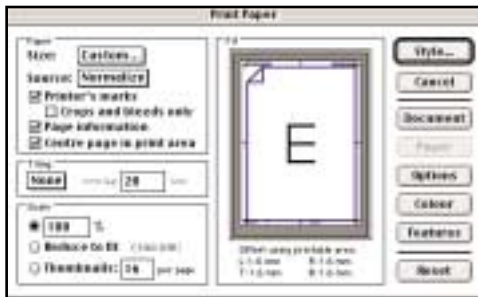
Print Paper

Paper
Size: Custom...
Source: Normalize
Printer's marks
Crops and bleeds only
Page information
Centre page in print area

Tiling
None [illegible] 20 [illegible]

Scale
100 %
Reduce to fit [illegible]
Thumbnails: 16 per page

Fit

E

Offset using printable area:
L: 1.6 mm R: 1.6 mm
T: 1.6 mm B: 1.6 mm

Style...
Cancel
Document
Pages
Options
Colour
Features
Reset